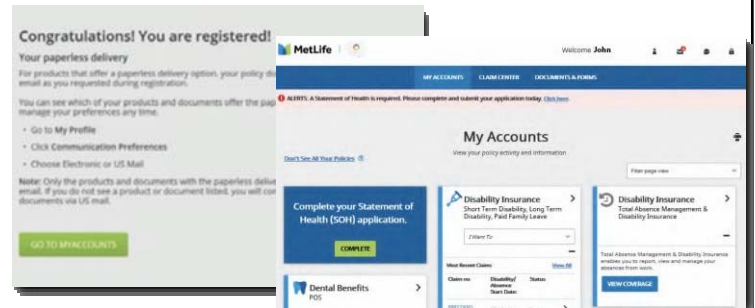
Congratulations! You are registered!

Your paperless delivery

For products that offer a paperless delivery option, your policy d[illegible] email as you requested during registration.

You can see which of your products and documents offer the pap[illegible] manage your preferences any time.

- Go to My Profile
- Click Communication Preferences
- Choose Electronic or US Mail

Note: Only the products and documents with the paperless delive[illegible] email. If you do not see a product or document listed, you will con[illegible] documents via US mail.

GO TO MYACCOUNTS

MetLife

Welcome John

MY ACCOUNTS CLAIM CENTER DOCUMENTS & FORMS

ALERTS: A Statement of Health is required. Please complete and submit your application today. Click here

My Accounts

View your policy activity and information

Don't See All Your Policies

Filter page view

Complete your Statement of Health (SOH) application.

COMPLETE

Disability Insurance
Short Term Disability, Long Term Disability, Paid Family Leave

I Want To

Most Recent Claims View All

Claim no. Disability/Absence Start Date: Status

Disability Insurance
Total Absence Management & Disability Insurance

Total Absence Management & Disability Insurance enables you to report, view and manage your absences from work.

VIEW COVERAGE

Dental Benefits
PDS